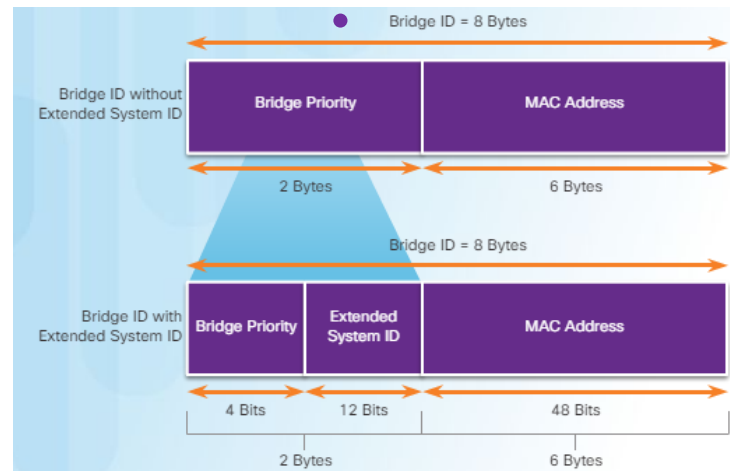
Bridge ID = 8 Bytes

Bridge ID without Extended System ID

Bridge Priority

MAC Address

2 Bytes

6 Bytes

Bridge ID = 8 Bytes

Bridge ID with Extended System ID

Bridge Priority

Extended System ID

MAC Address

4 Bits

12 Bits

48 Bits

2 Bytes

6 Bytes